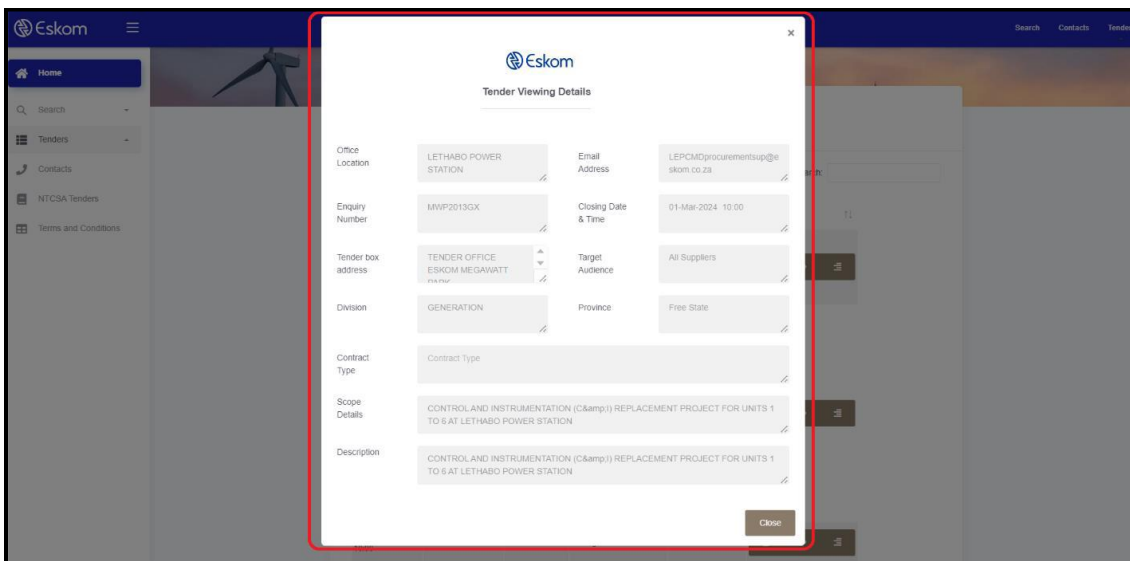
Eskom

Search Contacts Tende

Home

Search

Tenders

Contacts

NTCSA Tenders

Terms and Conditions

×

Eskom

Tender Viewing Details

Office Location | LETHABO POWER STATION
Email Address | LEPCMDprocurementsup@eskom.co.za

Enquiry Number | MWP2013GX
Closing Date & Time | 01-Mar-2024 10:00

Tender box address | TENDER OFFICE ESKOM MEGAWATT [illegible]
Target Audience | All Suppliers

Division | GENERATION
Province | Free State

Contract Type | Contract Type

Scope Details | CONTROL AND INSTRUMENTATION (C&amp;I) REPLACEMENT PROJECT FOR UNITS 1 TO 6 AT LETHABO POWER STATION

Description | CONTROL AND INSTRUMENTATION (C&amp;I) REPLACEMENT PROJECT FOR UNITS 1 TO 6 AT LETHABO POWER STATION

Close

arch: